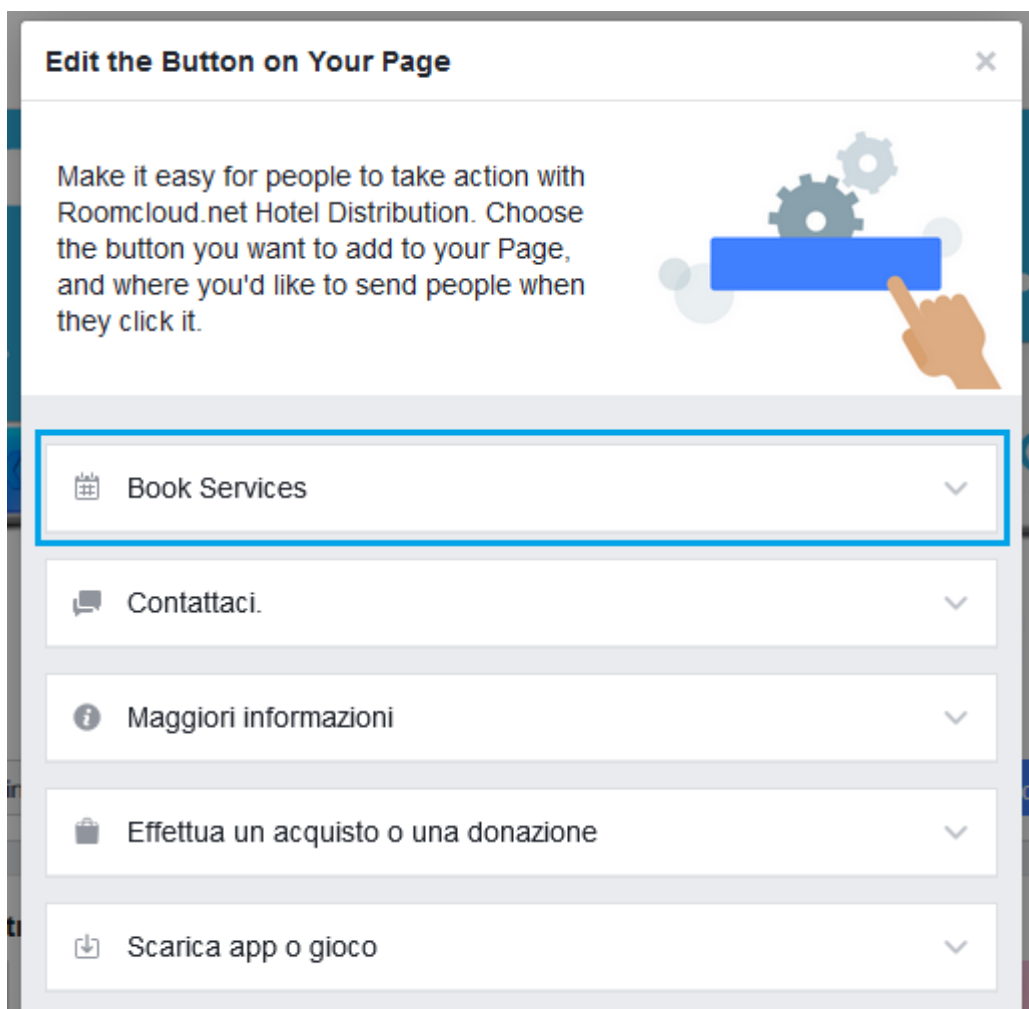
Edit the Button on Your Page

×

Make it easy for people to take action with Roomcloud.net Hotel Distribution. Choose the button you want to add to your Page, and where you'd like to send people when they click it.

Book Services

Contattaci.

Maggiori informazioni

Effettua un acquisto o una donazione

Scarica app o gioco